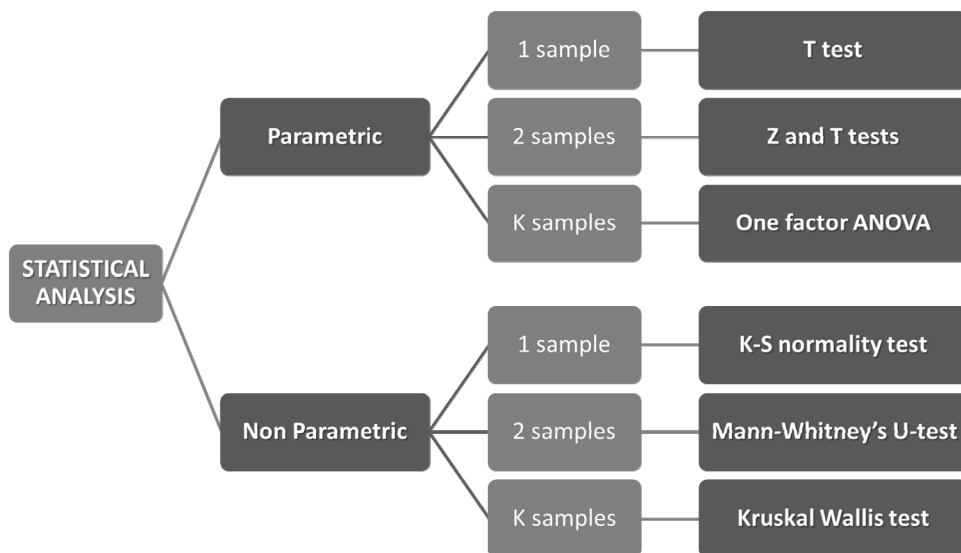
STATISTICAL ANALYSIS

Parametric

1 sample

T test

2 samples

Z and T tests

K samples

One factor ANOVA

Non Parametric

1 sample

K-S normality test

2 samples

Mann-Whitney's U-test

K samples

Kruskal Wallis test